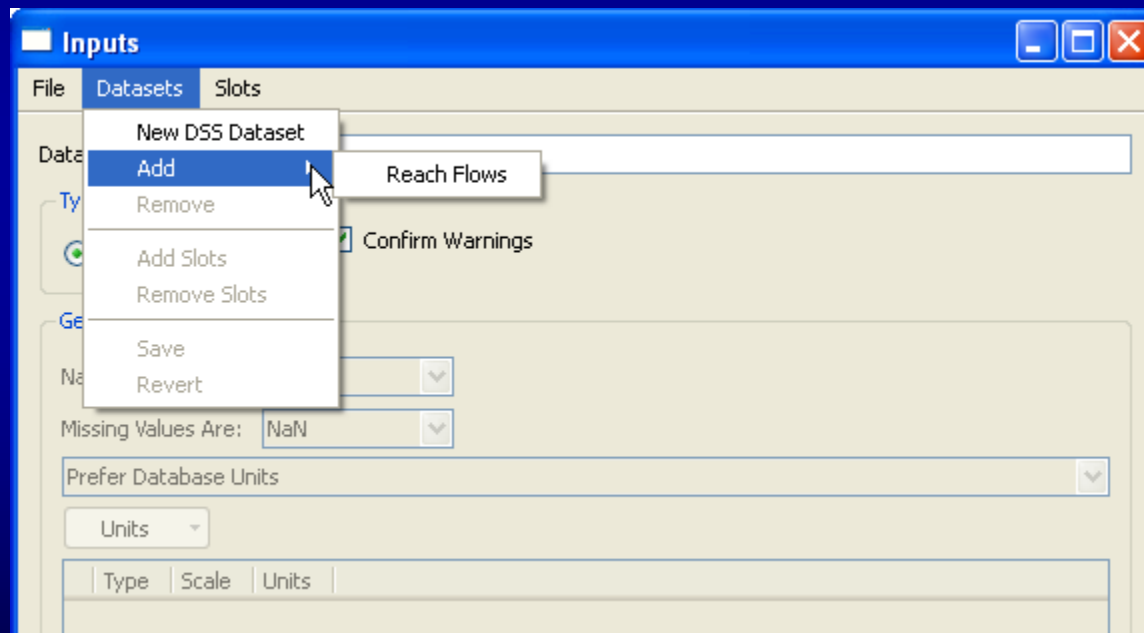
Inputs

File Datasets Slots

New DSS Dataset
Add
Remove
Add Slots
Remove Slots
Save
Revert

Reach Flows

Data
Ty
Confirm Warnings
Ge
Na
Missing Values Are: NaN
Prefer Database Units
Units

| Type | Scale | Units |
|---|---|---|